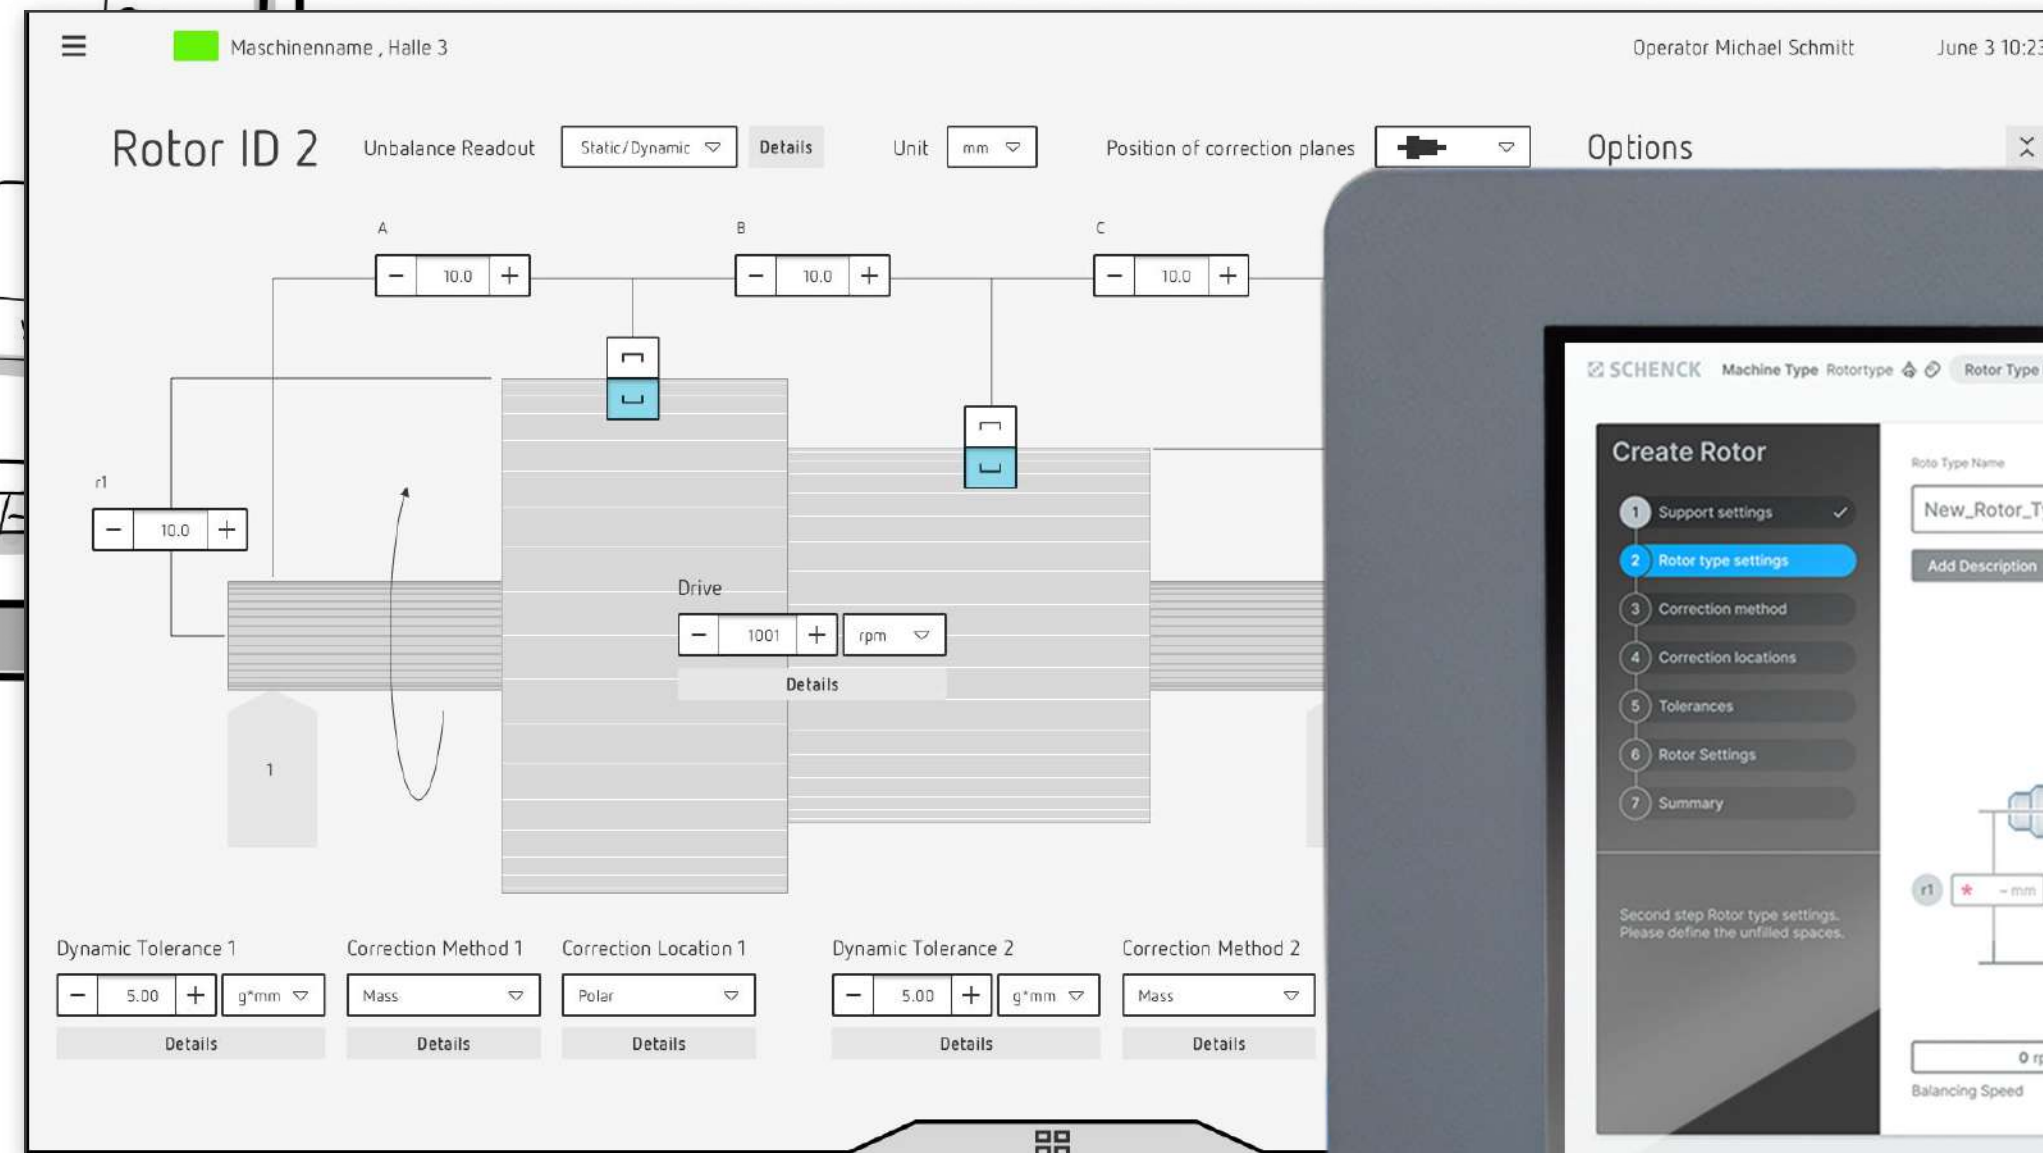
Maschinenname , Halle 3

Operator Michael Schmitt

June 3 10:2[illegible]

Rotor ID 2

Unbalance Readout

Static/Dynamic

Details

Unit

mm

Position of correction planes

Options

A

10.0

B

10.0

C

10.0

r1

10.0

Drive

1001

rpm

Details

1

SCHENCK Machine Type Rotortype Rotor Type

Create Rotor

1 Support settings

2 Rotor type settings

3 Correction method

4 Correction locations

5 Tolerances

6 Rotor Settings

7 Summary

Second step Rotor type settings. Please define the unfilled spaces.

Roto Type Name

New_Rotor_T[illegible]

Add Description

r1

* - mm

0 r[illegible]

Balancing Speed

Dynamic Tolerance 1

5.00

g*mm

Details

Correction Method 1

Mass

Details

Correction Location 1

Polar

Details

Dynamic Tolerance 2

5.00

g*mm

Details

Correction Method 2

Mass

Details